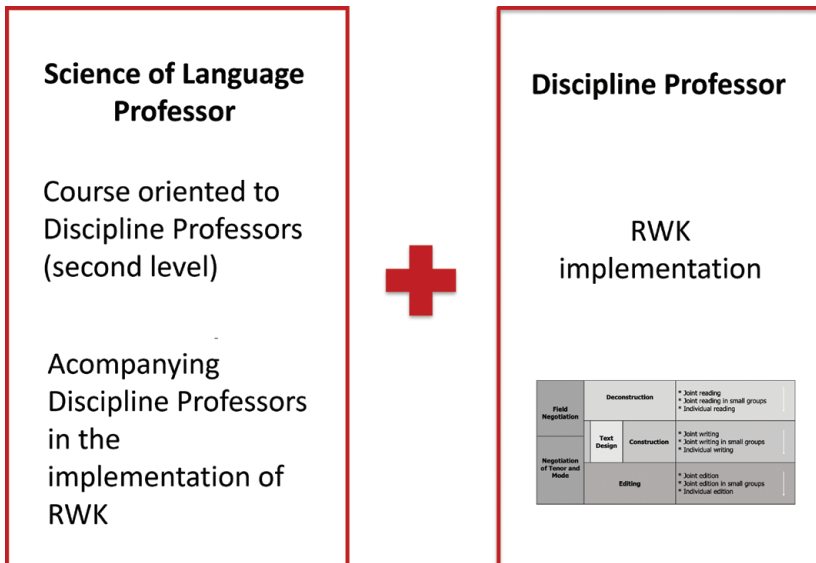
Science of Language Professor

Course oriented to Discipline Professors (second level)

Acompanying Discipline Professors in the implementation of RWK

Discipline Professor

RWK implementation

| Field Negotiation | Deconstruction | | * Joint reading<br>* Joint reading in small groups<br>* Individual reading |
|---|---|---|---|
| Negotiation of Tenor and Mode | Text Design | Construction | * Joint writing<br>* Joint writing in small groups<br>* Individual writing |
| | Editing | | * Joint edition<br>* Joint edition in small groups<br>* Individual edition |